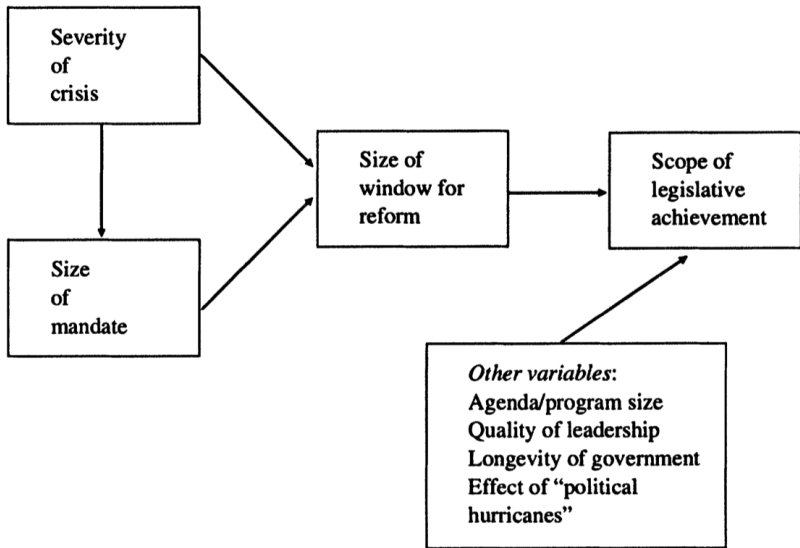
Severity of crisis

Size of mandate

Size of window for reform

Scope of legislative achievement

*Other variables*:
Agenda/program size
Quality of leadership
Longevity of government
Effect of "political hurricanes"